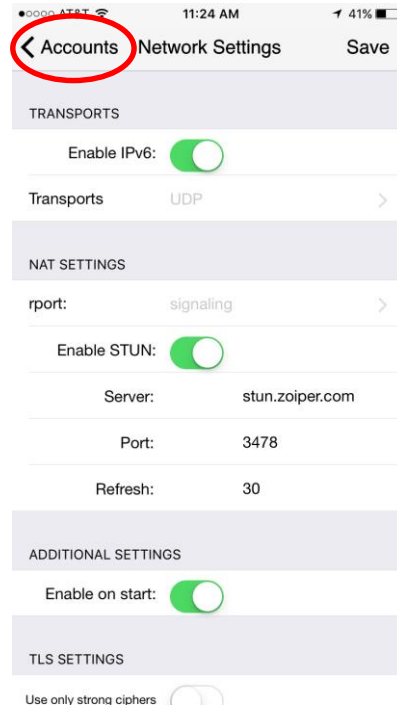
●○○○○ AT&T 11:24 AM 41%

< Accounts Network Settings Save

TRANSPORTS

Enable IPv6:

Transports UDP >

NAT SETTINGS

rport: signaling >

Enable STUN:

Server: stun.zoiper.com

Port: 3478

Refresh: 30

ADDITIONAL SETTINGS

Enable on start:

TLS SETTINGS

Use only strong ciphers